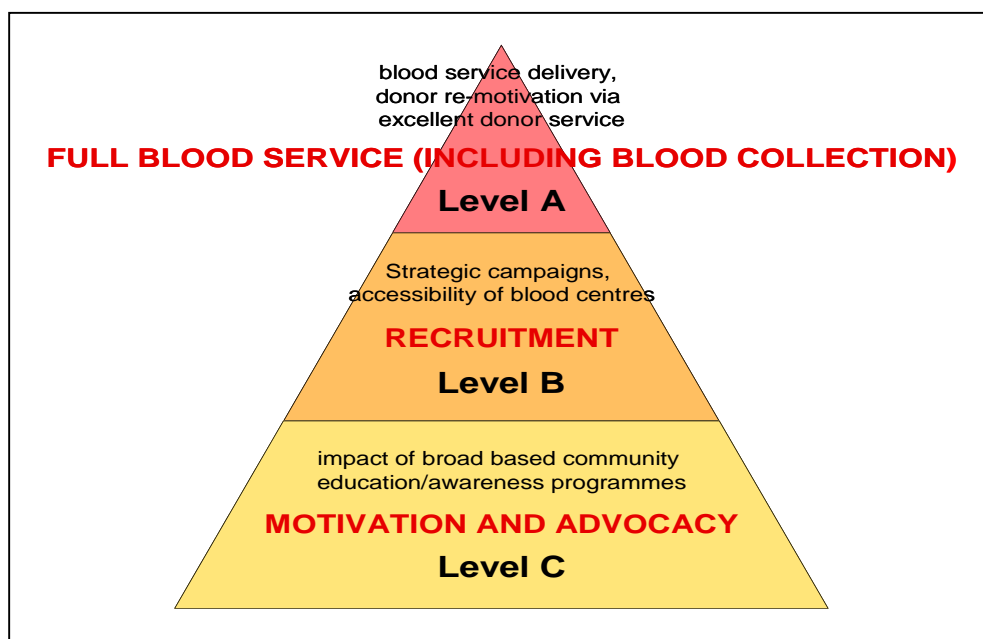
blood service delivery, donor re-motivation via excellent donor service

FULL BLOOD SERVICE (INCLUDING BLOOD COLLECTION)

Level A

Strategic campaigns, accessibility of blood centres

RECRUITMENT

Level B

impact of broad based community education/awareness programmes

MOTIVATION AND ADVOCACY

Level C